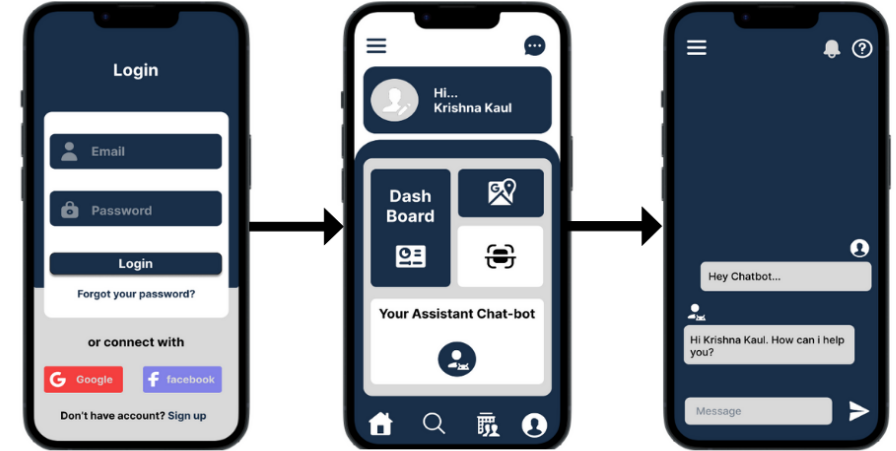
Login

Email

Password

Login

Forgot your password?

or connect with

Google

facebook

Don't have account? Sign up

Hi...
Krishna Kaul

Dash Board

Your Assistant Chat-bot

Hey Chatbot...

Hi Krishna Kaul. How can i help you?

Message